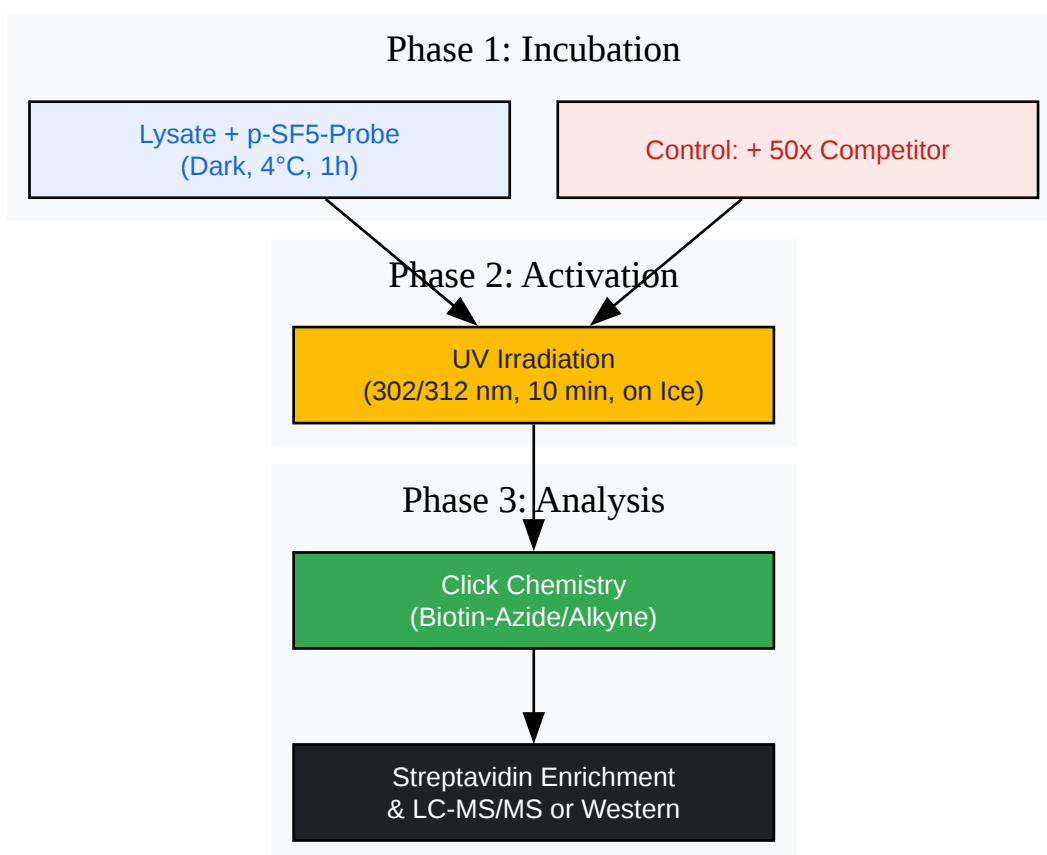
Phase 1: Incubation

Lysate + p-SF5-Probe
(Dark, 4°C, 1h)

Control: + 50x Competitor

Phase 2: Activation

UV Irradiation
(302/312 nm, 10 min, on Ice)

Phase 3: Analysis

Click Chemistry
(Biotin-Azide/Alkyne)

Streptavidin Enrichment
& LC-MS/MS or Western